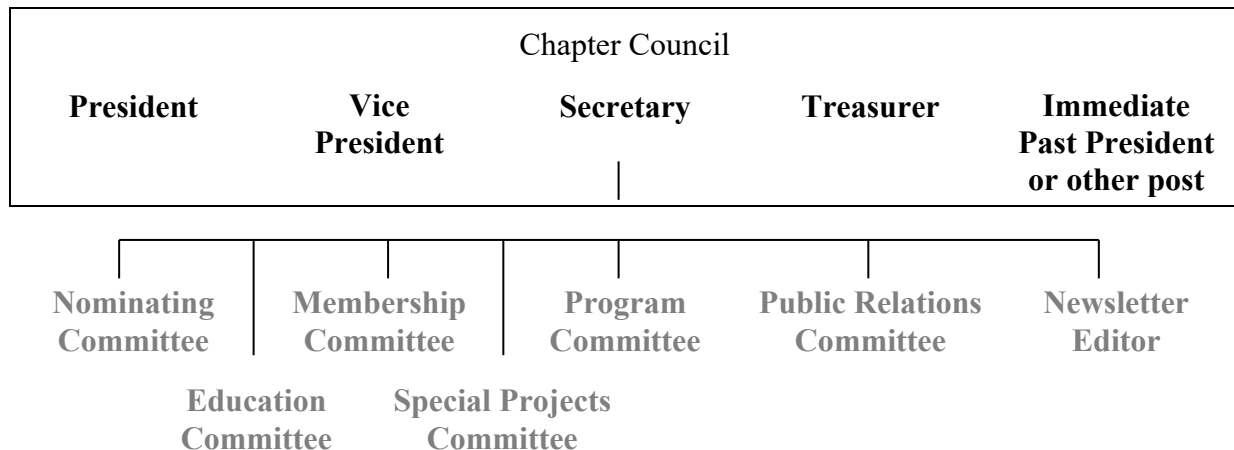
Chapter Council

President

Vice President

Secretary

Treasurer

Immediate Past President or other post

Nominating Committee

Membership Committee

Program Committee

Public Relations Committee

Newsletter Editor

Education Committee

Special Projects Committee